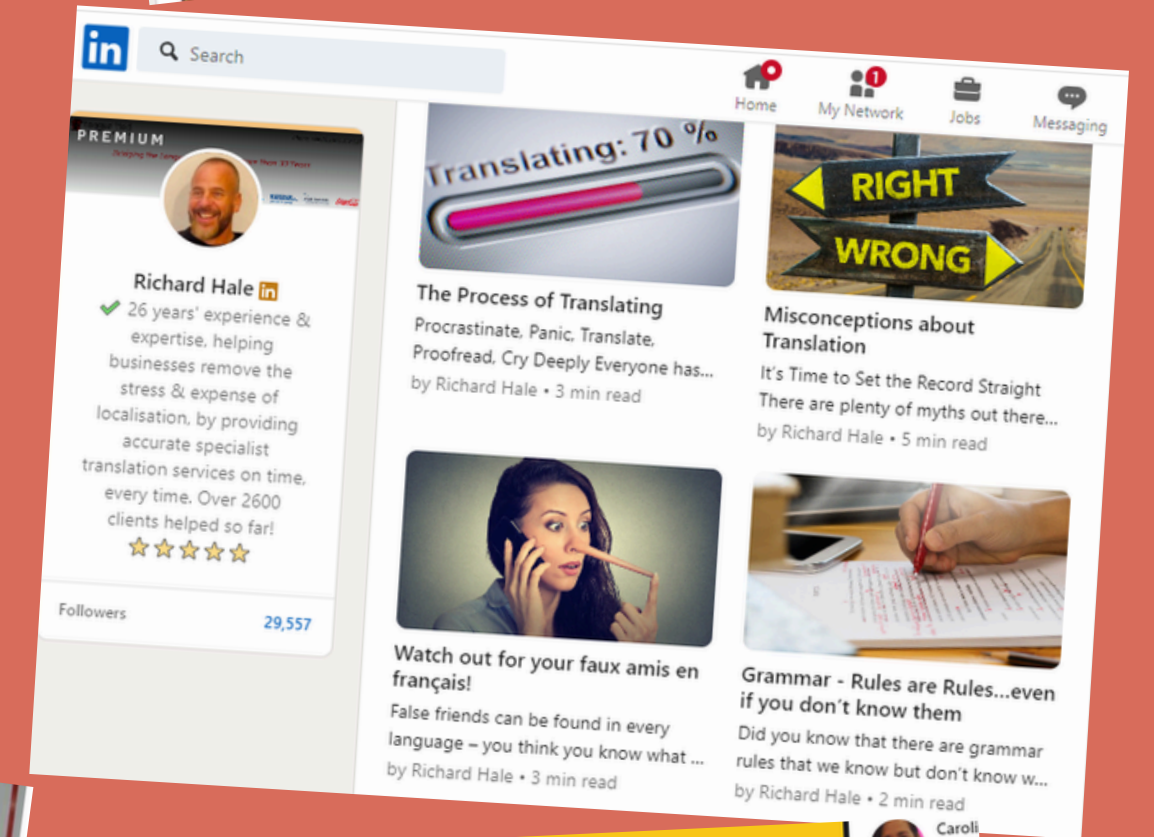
in Search

Home My Network 1 Jobs Messaging

PREMIUM

Richard Hale in
✔ 26 years' experience & expertise, helping businesses remove the stress & expense of localisation, by providing accurate specialist translation services on time, every time. Over 2600 clients helped so far!
☆☆☆☆☆

Followers 29,557

Translating: 70 %

The Process of Translating
Procrastinate, Panic, Translate, Proofread, Cry Deeply Everyone has...
by Richard Hale • 3 min read

RIGHT
WRONG

Misconceptions about Translation
It's Time to Set the Record Straight There are plenty of myths out there...
by Richard Hale • 5 min read

Watch out for your faux amis en français!
False friends can be found in every language – you think you know what ...
by Richard Hale • 3 min read

Grammar - Rules are Rules...even if you don't know them
Did you know that there are grammar rules that we know but don't know w...
by Richard Hale • 2 min read

Caroli